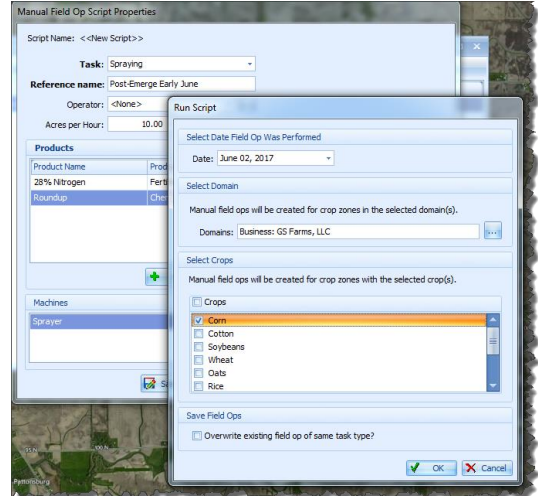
Manual Field Op Script Properties

Script Name: <<New Script>>

Task: Spraying

Reference name: Post-Emerge Early June

Operator: <None>

Acres per Hour: 10.00

Products

| Product Name | Produ |
|---|---|
| 28% Nitrogen | Ferti |
| Roundup | Chem |

Machines

Sprayer

Sa

Run Script

Select Date Field Op Was Performed

Date: June 02, 2017

Select Domain

Manual field ops will be created for crop zones in the selected domain(s).

Domains: Business: GS Farms, LLC ...

Select Crops

Manual field ops will be created for crop zones with the selected crop(s).

Crops

Corn
Cotton
Soybeans
Wheat
Oats
Rice

Save Field Ops

Overwrite existing field op of same task type?

OK Cancel

Pettisburg